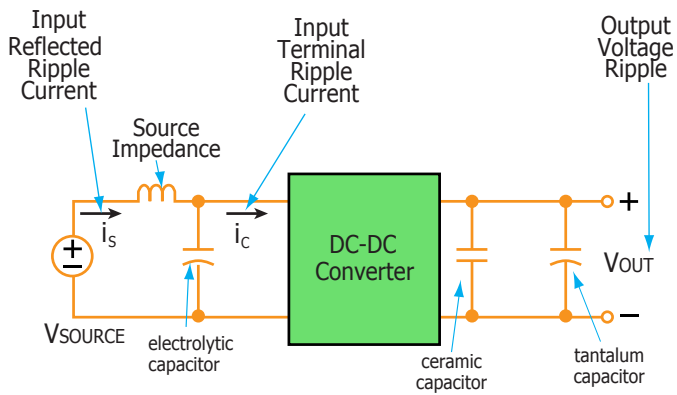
Input Reflected Ripple Current

Source Impedance

Input Terminal Ripple Current

Output Voltage Ripple

$i_S$

$i_C$

DC-DC Converter

+

−

VOUT

VSOURCE

electrolytic capacitor

ceramic capacitor

tantalum capacitor